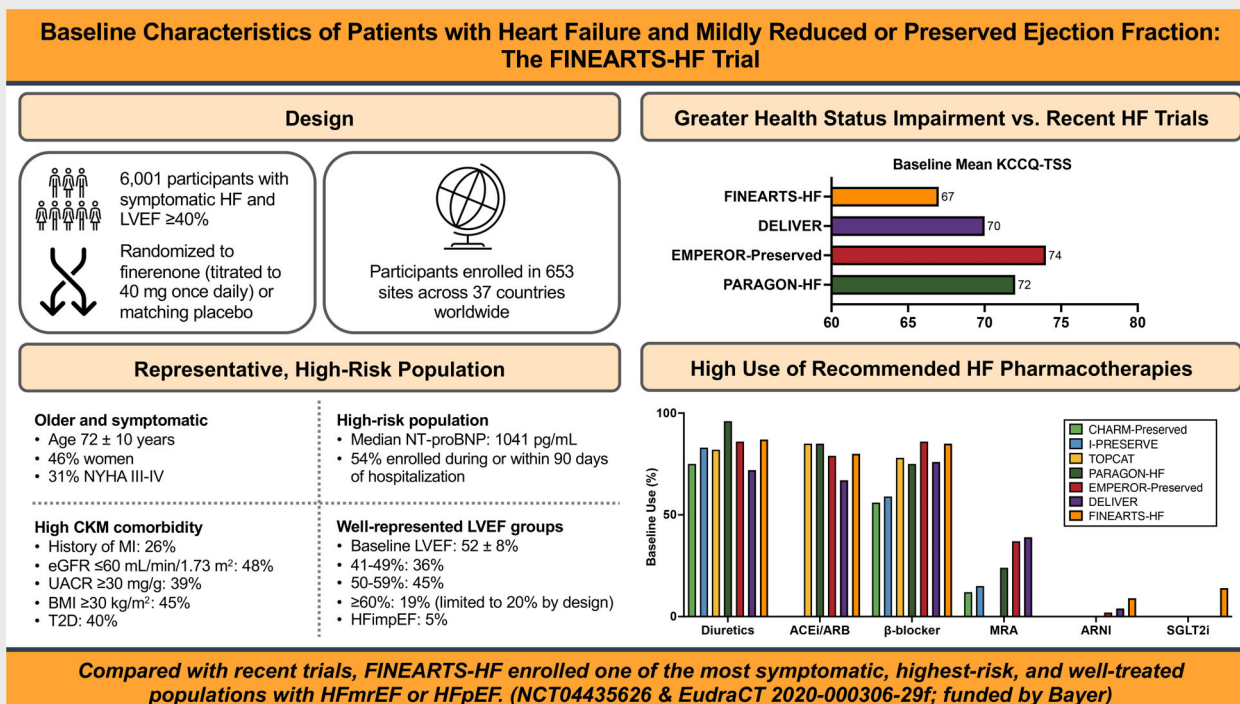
Baseline Characteristics of Patients with Heart Failure and Mildly Reduced or Preserved Ejection Fraction: The FINEARTS-HF Trial

Design

6,001 participants with symptomatic HF and LVEF ≥40%

Randomized to finerenone (titrated to 40 mg once daily) or matching placebo

Participants enrolled in 653 sites across 37 countries worldwide

Greater Health Status Impairment vs. Recent HF Trials

Baseline Mean KCCQ-TSS

FINEARTS-HF 67
DELIVER 70
EMPEROR-Preserved 74
PARAGON-HF 72

60 65 70 75 80

Representative, High-Risk Population

Older and symptomatic
• Age 72 ± 10 years
• 46% women
• 31% NYHA III-IV

High-risk population
• Median NT-proBNP: 1041 pg/mL
• 54% enrolled during or within 90 days of hospitalization

High CKM comorbidity
• History of MI: 26%
• eGFR ≤60 mL/min/1.73 m$^2$: 48%
• UACR ≥30 mg/g: 39%
• BMI ≥30 kg/m$^2$: 45%
• T2D: 40%

Well-represented LVEF groups
• Baseline LVEF: 52 ± 8%
• 41-49%: 36%
• 50-59%: 45%
• ≥60%: 19% (limited to 20% by design)
• HFimpEF: 5%

High Use of Recommended HF Pharmacotherapies

CHARM-Preserved
I-PRESERVE
TOPCAT
PARAGON-HF
EMPEROR-Preserved
DELIVER
FINEARTS-HF

Baseline Use (%)
100
50
0

Diuretics ACEi/ARB β-blocker MRA ARNI SGLT2i

Compared with recent trials, FINEARTS-HF enrolled one of the most symptomatic, highest-risk, and well-treated populations with HFmrEF or HFpEF. (NCT04435626 & EudraCT 2020-000306-29f; funded by Bayer)